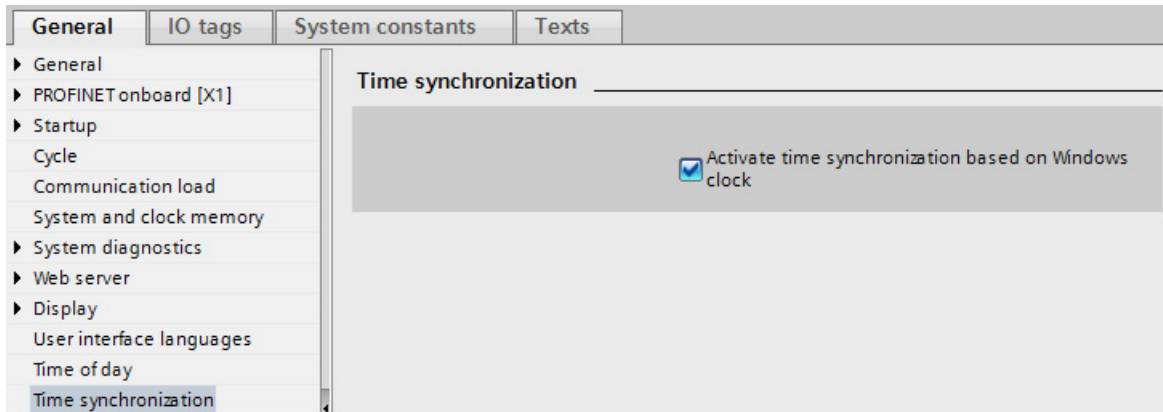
General | IO tags | System constants | Texts

General
PROFINET onboard [X1]
Startup
Cycle
Communication load
System and clock memory
System diagnostics
Web server
Display
User interface languages
Time of day
Time synchronization

Time synchronization

Activate time synchronization based on Windows clock